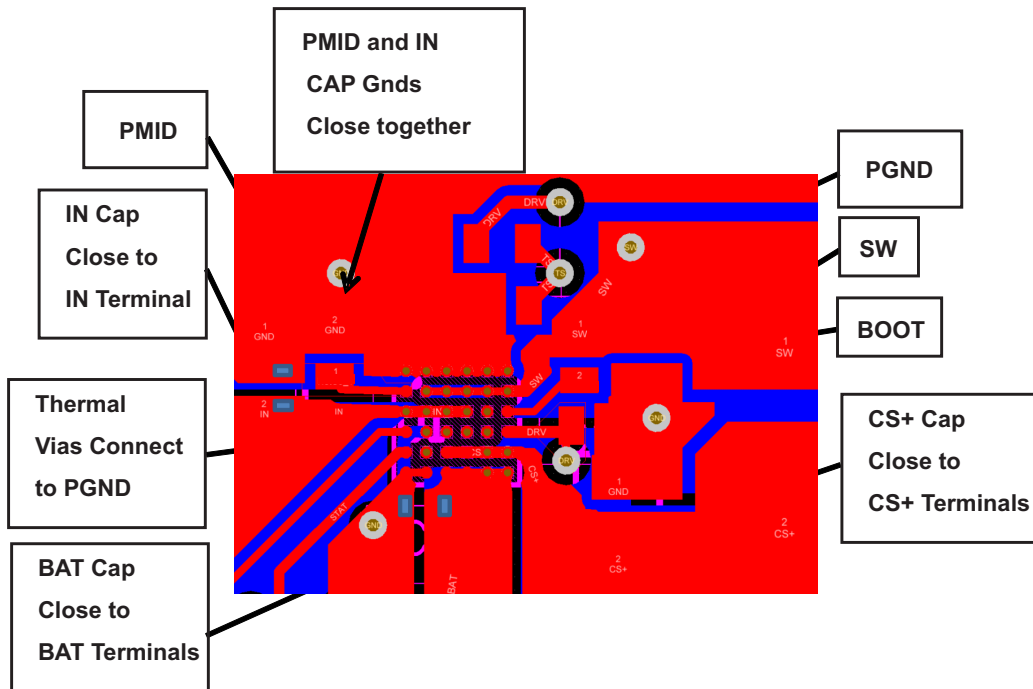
PMID and IN
CAP Gnds
Close together

PMID

IN Cap
Close to
IN Terminal

Thermal
Vias Connect
to PGND

BAT Cap
Close to
BAT Terminals

PGND

SW

BOOT

CS+ Cap
Close to
CS+ Terminals

DRV
DRV
SW
TS
TS
SW
GND
1
GND
2
GND
1
SW
1
SW
1
2
IN
IN
IN
SW
2
GND
DRV
CS
DRV
CS+
1
GND
STAT
GND
BAT
2
CS+
2
CS+